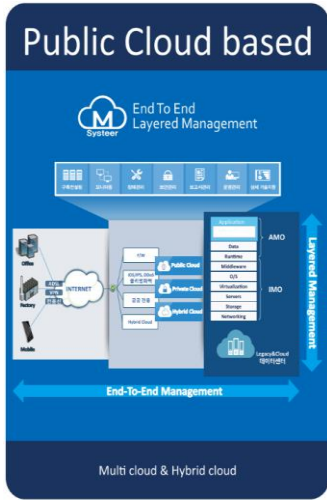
Public Cloud based

Systeer

End To End Layered Management

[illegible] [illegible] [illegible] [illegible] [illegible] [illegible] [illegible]

Office

Factory

Mobile

INTERNET

Public Cloud

Private Cloud

Hybrid Cloud

Hybrid Cloud

Application

Data

Runtime

Middleware

O/S

Virtualization

Servers

Storage

Networking

AMO

IMO

Legacy&Cloud 데이터센터

Layered Management

End-To-End Management

Multi cloud & Hybrid cloud